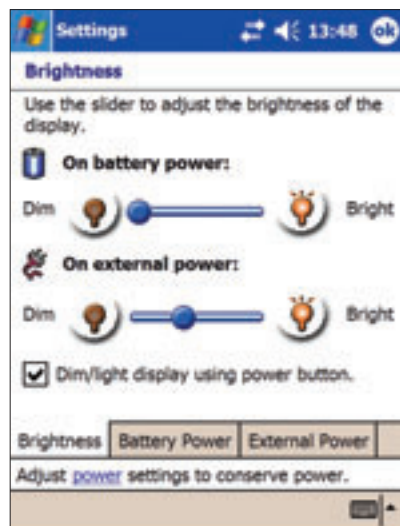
Settings 13:48 ok

Brightness

Use the slider to adjust the brightness of the display.

On battery power:

Dim Bright

On external power:

Dim Bright

Dim/light display using power button.

Brightness Battery Power External Power

Adjust power settings to conserve power.